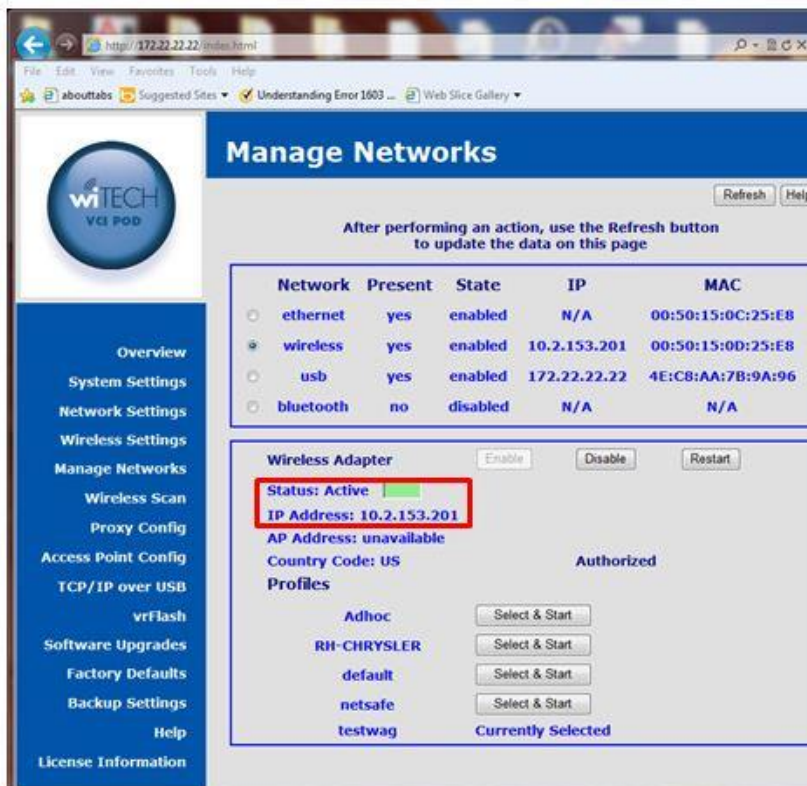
http://172.22.22.22/index.html

File Edit View Favorites Tools Help

abouttabs Suggested Sites ▾ Understanding Error 1603 ... Web Slice Gallery ▾

wiTECH
VCI POD

Overview
System Settings
Network Settings
Wireless Settings
Manage Networks
Wireless Scan
Proxy Config
Access Point Config
TCP/IP over USB
vrFlash
Software Upgrades
Factory Defaults
Backup Settings
Help
License Information

Manage Networks

Refresh Help

After performing an action, use the Refresh button to update the data on this page

| | Network | Present | State | IP | MAC |
|---|---|---|---|---|---|
| ○ | ethernet | yes | enabled | N/A | 00:50:15:0C:25:E8 |
| ◉ | wireless | yes | enabled | 10.2.153.201 | 00:50:15:0D:25:E8 |
| ○ | usb | yes | enabled | 172.22.22.22 | 4E:C8:AA:7B:9A:96 |
| ○ | bluetooth | no | disabled | N/A | N/A |

Wireless Adapter Enable Disable Restart

Status: Active

IP Address: 10.2.153.201

AP Address: unavailable

Country Code: US Authorized

Profiles

Adhoc Select & Start

RH-CHRYSLER Select & Start

default Select & Start

netsafe Select & Start

testwag Currently Selected